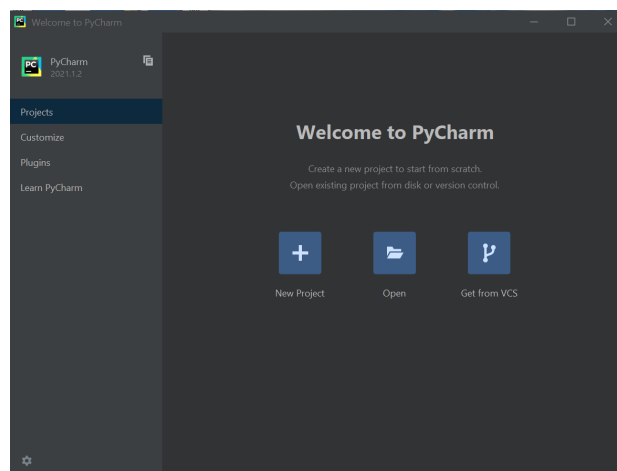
Welcome to PyCharm

PC

PyCharm
2021.1.2

Projects
Customize
Plugins
Learn PyCharm

Welcome to PyCharm

Create a new project to start from scratch.
Open existing project from disk or version control.

New Project
Open
Get from VCS